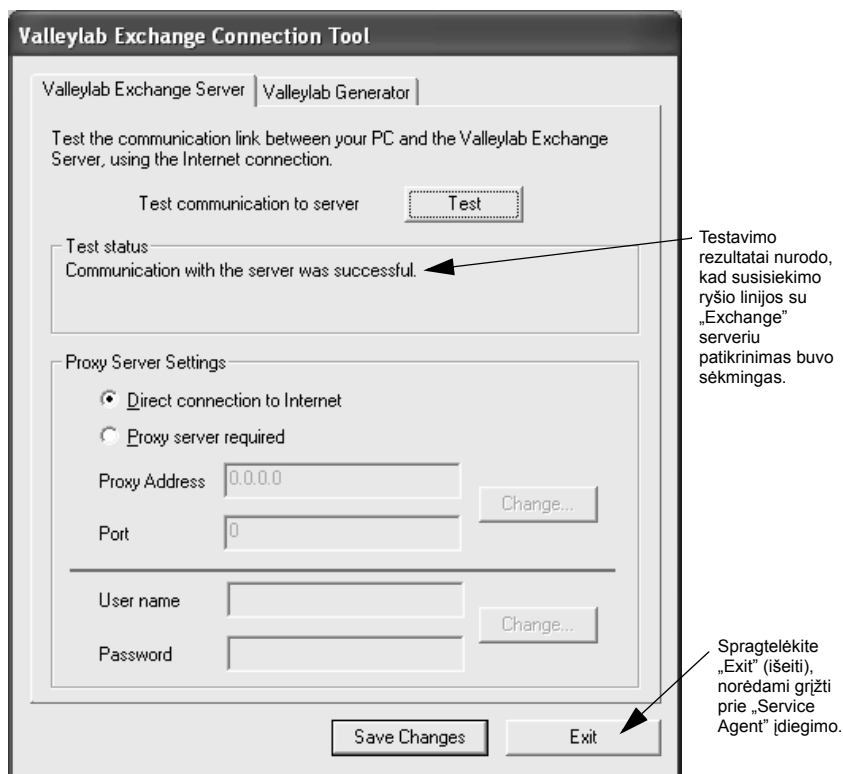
Valleylab Exchange Connection Tool

Valleylab Exchange Server | Valleylab Generator

Test the communication link between your PC and the Valleylab Exchange Server, using the Internet connection.

Test communication to server
Test

Test status
Communication with the server was successful.

Testavimo rezultatai nurodo, kad susisiekimo ryšio linijos su „Exchange" serveriu patikrinimas buvo sėkmingas.

Proxy Server Settings
Direct connection to Internet
Proxy server required
Proxy Address 0.0.0.0
Change...
Port 0
User name
Change...
Password

Spragtelėkite „Exit" (išeiti), norėdami grįžti prie „Service Agent" įdiegimo.

Save Changes
Exit